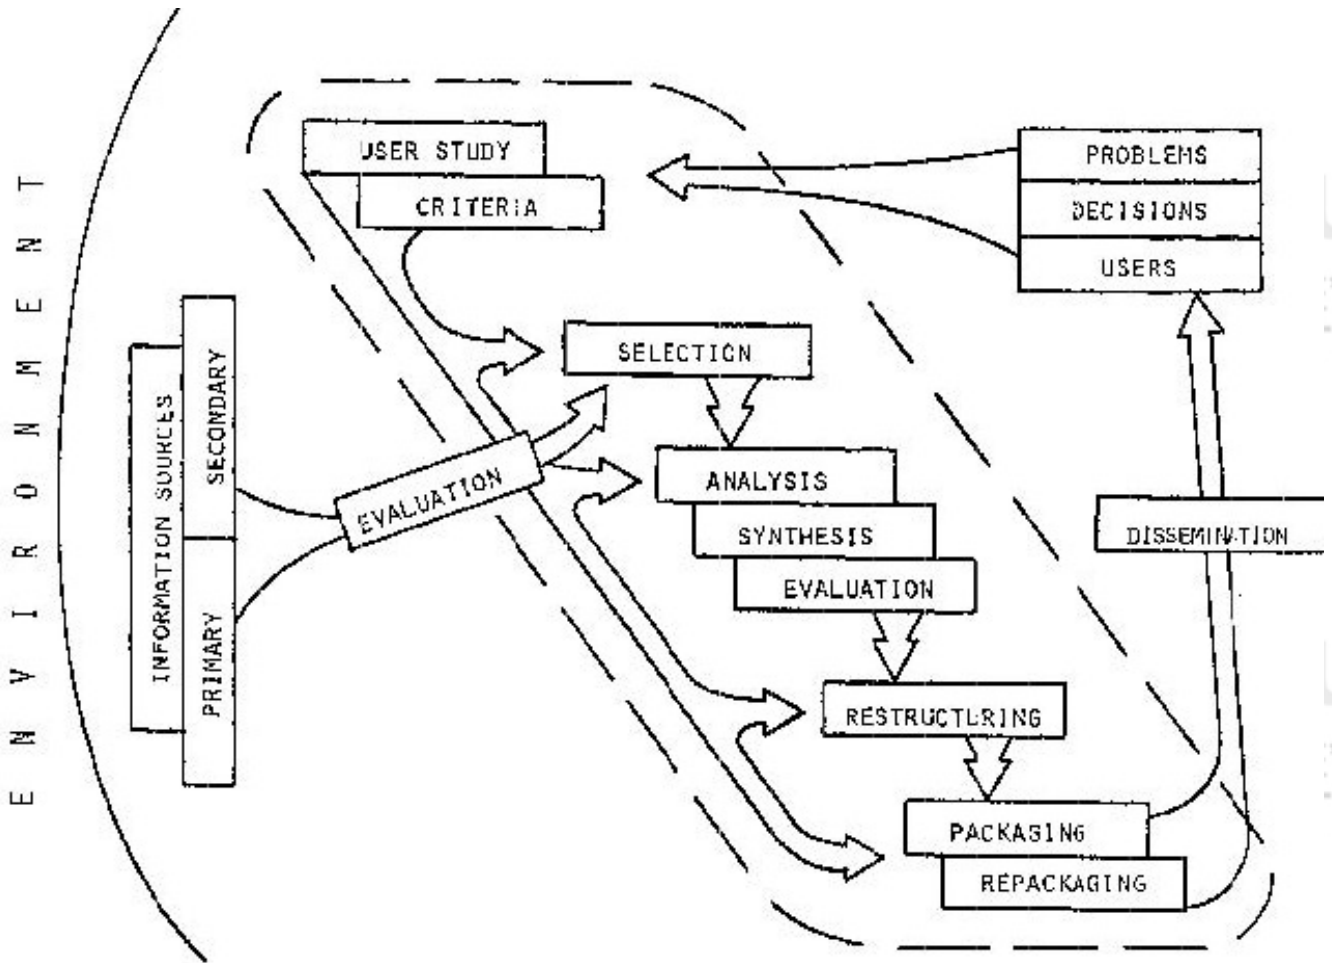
ENVIRONMENT

USER STUDY
CRITERIA

PROBLEMS
DECISIONS
USERS

INFORMATION SOURCES
SECONDARY
PRIMARY

EVALUATION

SELECTION

ANALYSIS
SYNTHESIS
EVALUATION

DISSEMINATION

RESTRUCTURING

PACKAGING
REPACKAGING